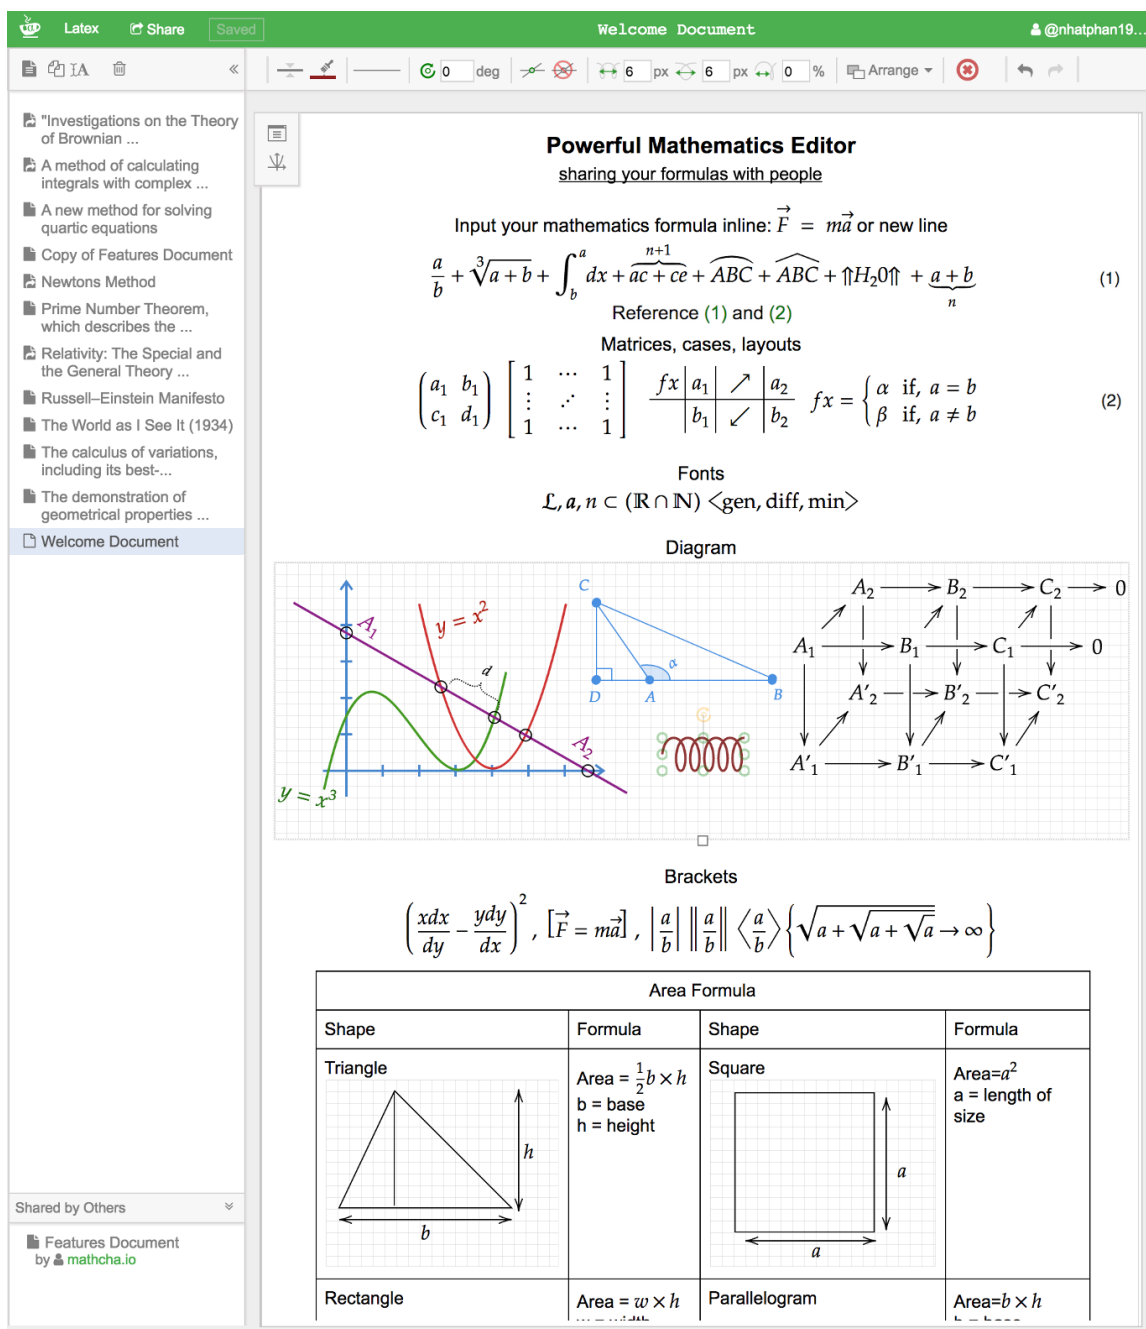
Latex Share Saved Welcome Document @nhatphan19...

IA «

0 deg 6 px 6 px 0 % Arrange

"Investigations on the Theory of Brownian ...
A method of calculating integrals with complex ...
A new method for solving quartic equations
Copy of Features Document
Newtons Method
Prime Number Theorem, which describes the ...
Relativity: The Special and the General Theory ...
Russell–Einstein Manifesto
The World as I See It (1934)
The calculus of variations, including its best-...
The demonstration of geometrical properties ...
Welcome Document

Shared by Others

Features Document
by mathcha.io

Powerful Mathematics Editor

sharing your formulas with people

Input your mathematics formula inline: $\vec{F} = m\vec{a}$ or new line

$\frac{a}{b} + \sqrt[3]{a+b} + \int_b^a dx + \overset{n+1}{\overline{ac+ce}} + \widehat{ABC} + \overset{\frown}{ABC} + \Uparrow H_2 0 \Uparrow + \underbrace{a+b}_{n}$ (1)

Reference (1) and (2)

Matrices, cases, layouts

$\begin{pmatrix} a_1 & b_1 \\ c_1 & d_1 \end{pmatrix} \begin{bmatrix} 1 & \cdots & 1 \\ \vdots & \ddots & \vdots \\ 1 & \cdots & 1 \end{bmatrix} \begin{array}{c|c|c|c} fx & a_1 & \nearrow & a_2 \\ \hline & b_1 & \swarrow & b_2 \end{array} \quad fx = \begin{cases} \alpha & \text{if, } a = b \\ \beta & \text{if, } a \neq b \end{cases}$ (2)

Fonts

$\mathfrak{L}, a, n \subset (\mathbb{R} \cap \mathbb{N}) \langle \text{gen, diff, min} \rangle$

Diagram

$A_1$ $y = x^2$ $d$ $A_2$ $y = x^3$ C D A B $\alpha$

$A_2$ $B_2$ $C_2$ 0 $A_1$ $B_1$ $C_1$ 0 $A'_2$ $B'_2$ $C'_2$ $A'_1$ $B'_1$ $C'_1$

Brackets

$\left(\frac{xdx}{dy} - \frac{ydy}{dx}\right)^2, \left[\vec{F} = m\vec{a}\right], \left|\frac{a}{b}\right| \left\|\frac{a}{b}\right\| \left\langle\frac{a}{b}\right\rangle \left\{\sqrt{a+\sqrt{a+\sqrt{a}}} \to \infty\right\}$

| Area Formula | | | |
|---|---|---|---|
| Shape | Formula | Shape | Formula |
| Triangle $h$ $b$ | Area = $\frac{1}{2}b \times h$ b = base h = height | Square $a$ $a$ | Area=$a^2$ a = length of size |
| Rectangle | Area = $w \times h$ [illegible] | Parallelogram | Area=$b \times h$ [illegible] |